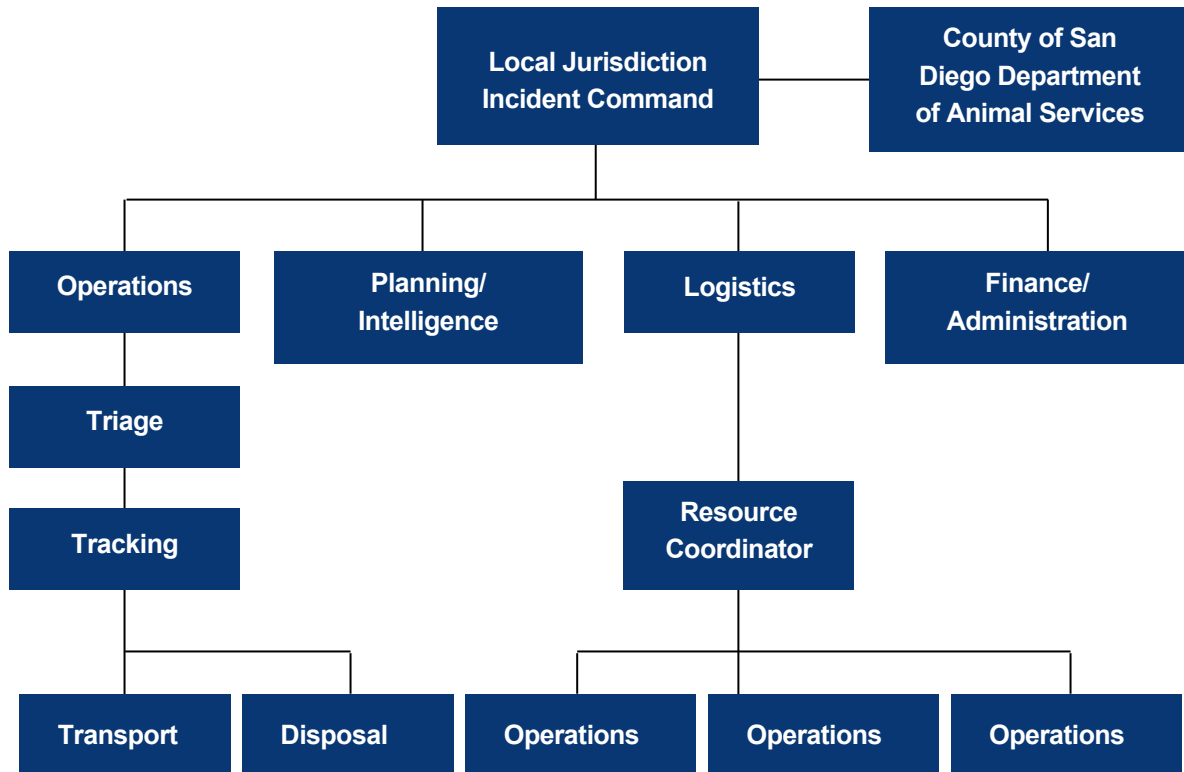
Local Jurisdiction Incident Command

County of San Diego Department of Animal Services

Operations

Planning/ Intelligence

Logistics

Finance/ Administration

Triage

Tracking

Resource Coordinator

Transport

Disposal

Operations

Operations

Operations